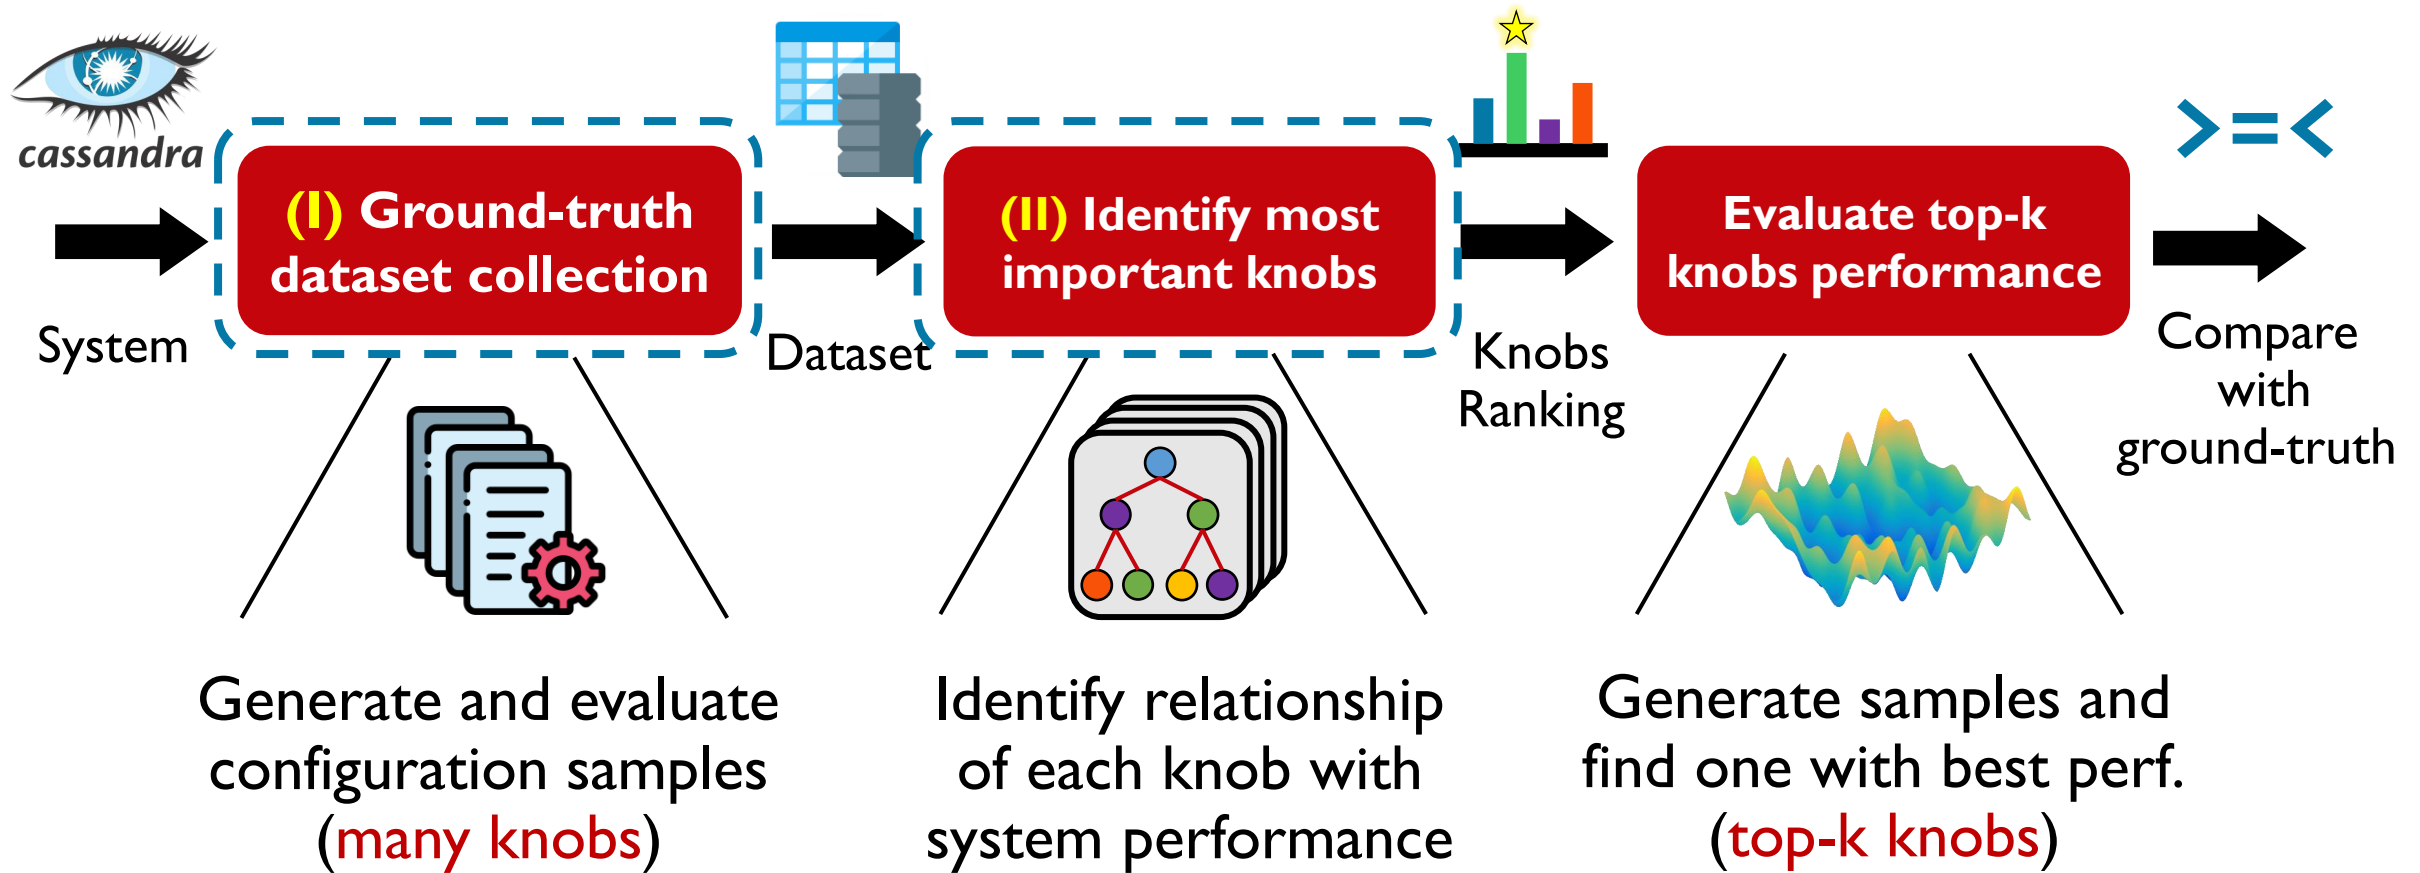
cassandra

System

(I) Ground-truth dataset collection

Dataset

(II) Identify most important knobs

Knobs Ranking

Evaluate top-k knobs performance

>=<

Compare with ground-truth

Generate and evaluate configuration samples (many knobs)

Identify relationship of each knob with system performance

Generate samples and find one with best perf. (top-k knobs)